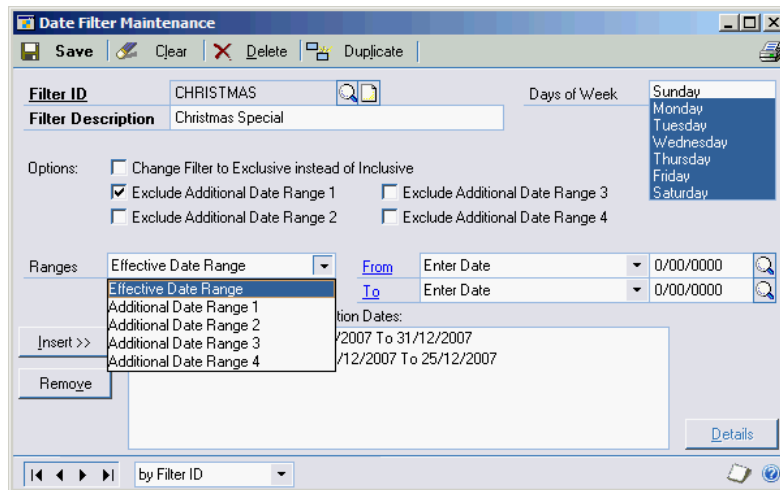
Date Filter Maintenance

Save | Clear | Delete | Duplicate

Filter ID: CHRISTMAS
Filter Description: Christmas Special

Days of Week:
Sunday
Monday
Tuesday
Wednesday
Thursday
Friday
Saturday

Options:
Change Filter to Exclusive instead of Inclusive
☑ Exclude Additional Date Range 1
Exclude Additional Date Range 3
Exclude Additional Date Range 2
Exclude Additional Date Range 4

Ranges: Effective Date Range
Effective Date Range
Additional Date Range 1
Additional Date Range 2
Additional Date Range 3
Additional Date Range 4

From: Enter Date 0/00/0000
To: Enter Date 0/00/0000

Insert >>
Remove

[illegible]tion Dates:
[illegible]/2007 To 31/12/2007
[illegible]/12/2007 To 25/12/2007

Details

by Filter ID